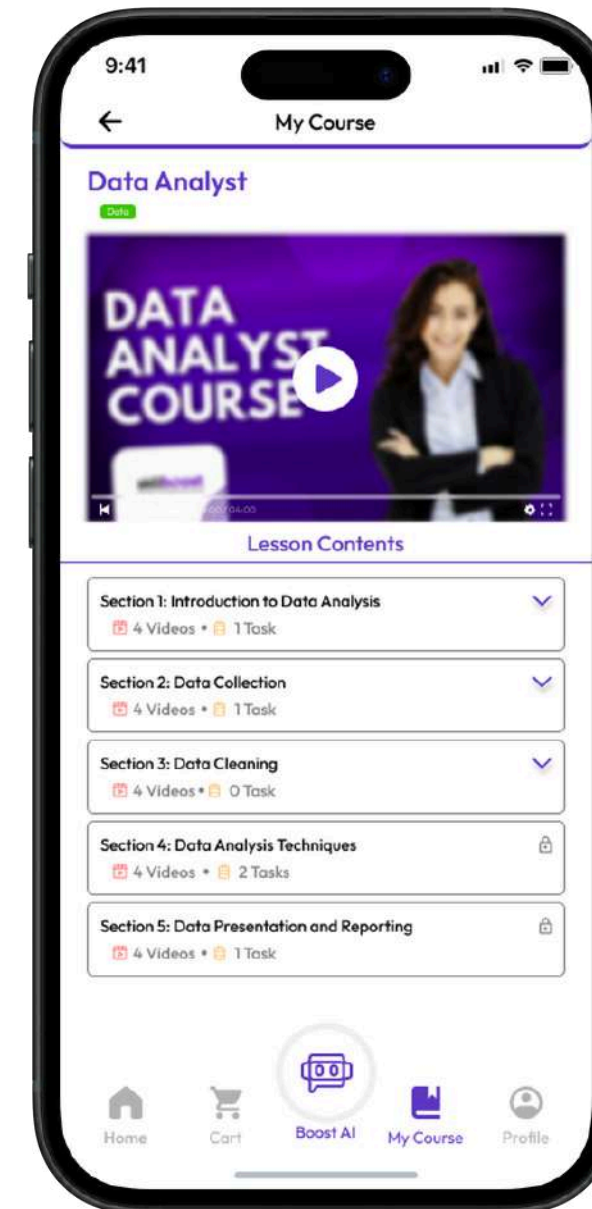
9:41

My Course

Data Analyst

Data

DATA ANALYST COURSE

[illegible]

00:00/04:00

Lesson Contents

Section 1: Introduction to Data Analysis
4 Videos • 1 Task

Section 2: Data Collection
4 Videos • 1 Task

Section 3: Data Cleaning
4 Videos • 0 Task

Section 4: Data Analysis Techniques
4 Videos • 2 Tasks

Section 5: Data Presentation and Reporting
4 Videos • 1 Task

Home
Cart
Boost AI
My Course
Profile